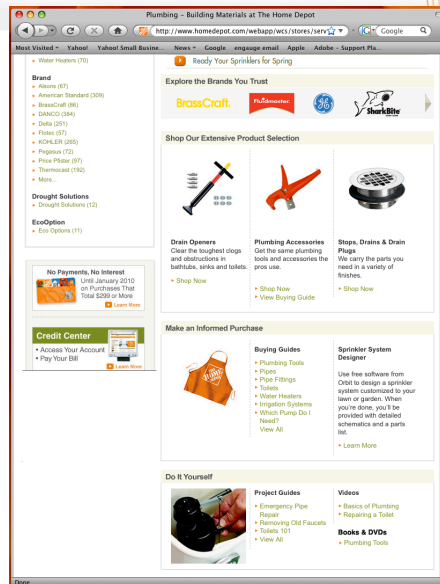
Plumbing - Building Materials at The Home Depot

http://www.homedepot.com/webapp/wcs/stores/serv

Google

Most Visited ▾ Yahoo! Yahoo! Small Busine... News ▾ Google engauge email Apple Adobe - Support Pla...

▸ Water Heaters (70)

Brand
▸ Alsons (67)
▸ American Standard (309)
▸ BrassCraft (86)
▸ DANCO (384)
▸ Delta (251)
▸ Flotec (57)
▸ KOHLER (265)
▸ Pegasus (72)
▸ Price Pfister (97)
▸ Thermocast (192)
▸ More...

Drought Solutions
▸ Drought Solutions (12)

EcoOption
▸ Eco Options (11)

No Payments, No Interest
Until January 2010 on Purchases That Total $299 or More
Learn More

Credit Center
• Access Your Account
• Pay Your Bill
Learn More

Ready Your Sprinklers for Spring

Explore the Brands You Trust

BrassCraft. Fluidmaster. GE SharkBite

Shop Our Extensive Product Selection

Drain Openers
Clear the toughest clogs and obstructions in bathtubs, sinks and toilets.
▸ Shop Now

Plumbing Accessories
Get the same plumbing tools and accessories the pros use.
▸ Shop Now
▸ View Buying Guide

Stops, Drains & Drain Plugs
We carry the parts you need in a variety of finishes.
▸ Shop Now

Make an Informed Purchase

Buying Guides
▸ Plumbing Tools
▸ Pipes
▸ Pipe Fittings
▸ Toilets
▸ Water Heaters
▸ Irrigation Systems
▸ Which Pump Do I Need?
View All

Sprinkler System Designer
Use free software from Orbit to design a sprinkler system customized to your lawn or garden. When you're done, you'll be provided with detailed schematics and a parts list.
▸ Learn More

Do It Yourself

Project Guides
▸ Emergency Pipe Repair
▸ Removing Old Faucets
▸ Toilets 101
▸ View All

Videos
▸ Basics of Plumbing
▸ Repairing a Toilet

Books & DVDs
▸ Plumbing Tools

Done